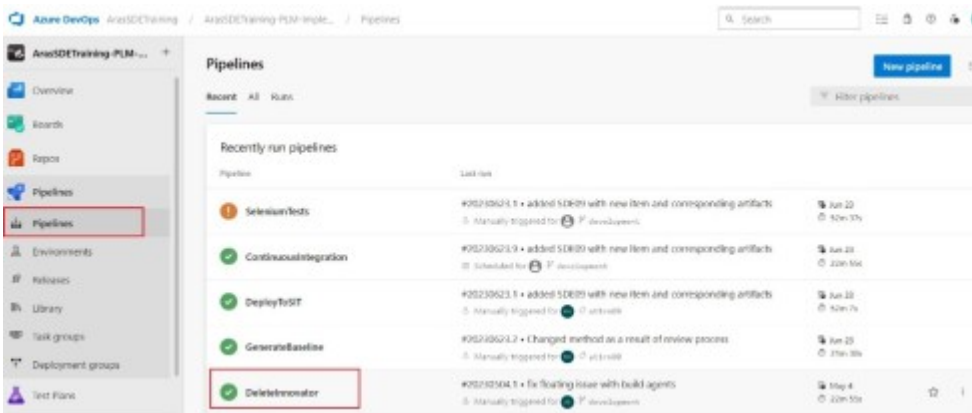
Azure DevOps ArasSDETraining / ArasSDETraining-PLM-Imple... / Pipelines

Search

ArasSDETraining-PLM-... +

Overview

Boards

Repos

Pipelines

Pipelines

Environments

Releases

Library

Task groups

Deployment groups

Test Plans

Pipelines

New pipeline

Recent All Runs

Filter pipelines

Recently run pipelines

Pipeline

Last run

SeleniumTests

#20230623.1 • added SDE09 with new item and corresponding artifacts

Manually triggered for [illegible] develop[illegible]

Jun 23

52m 37s

ContinuousIntegration

#20230623.9 • added SDE09 with new item and corresponding artifacts

Scheduled for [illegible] develop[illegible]

Jun 23

22m 56s

DeployToSIT

#20230623.1 • added SDE09 with new item and corresponding artifacts

Manually triggered for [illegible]

Jun 23

52m 7s

GenerateBaseline

#20230623.2 • Changed method as a result of review process

Manually triggered for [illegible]

Jun 23

31m 30s

DeleteInnovator

#20230504.1 • fix floating issue with build agents

Manually triggered for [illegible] develop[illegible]

May 4

22m 55s